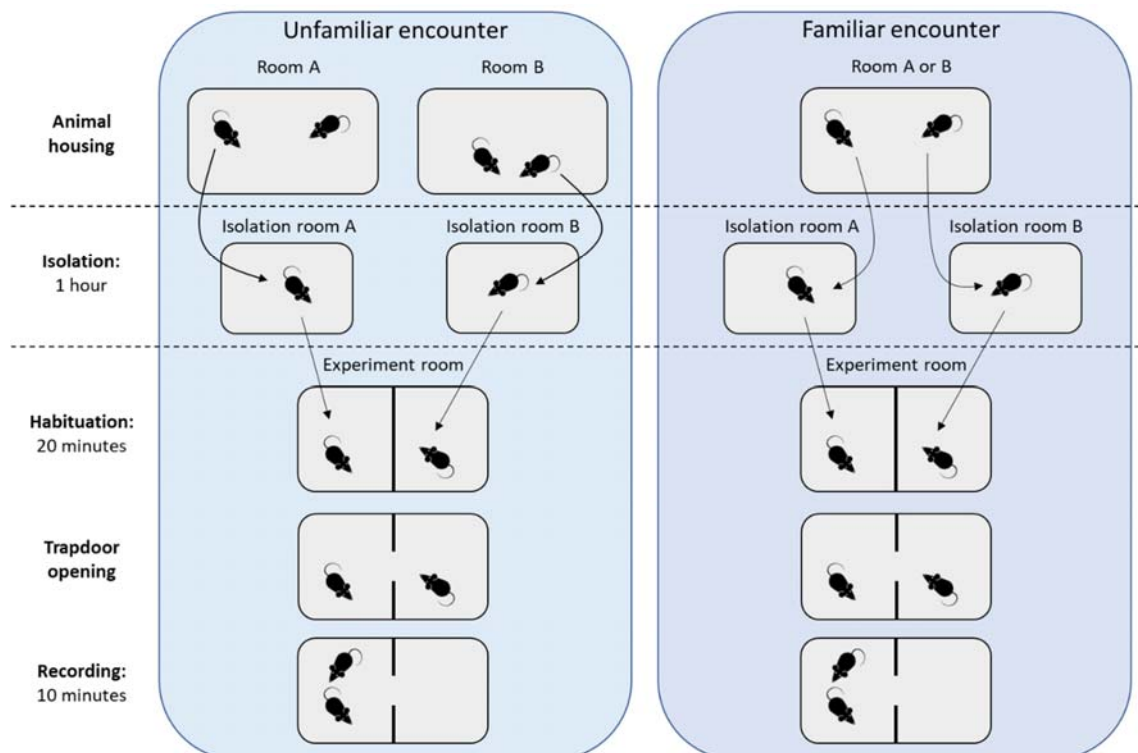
Unfamiliar encounter

Familiar encounter

Room A

Room B

Room A or B

Animal housing

Isolation: 1 hour

Isolation room A

Isolation room B

Isolation room A

Isolation room B

Experiment room

Experiment room

Habituation: 20 minutes

Trapdoor opening

Recording: 10 minutes